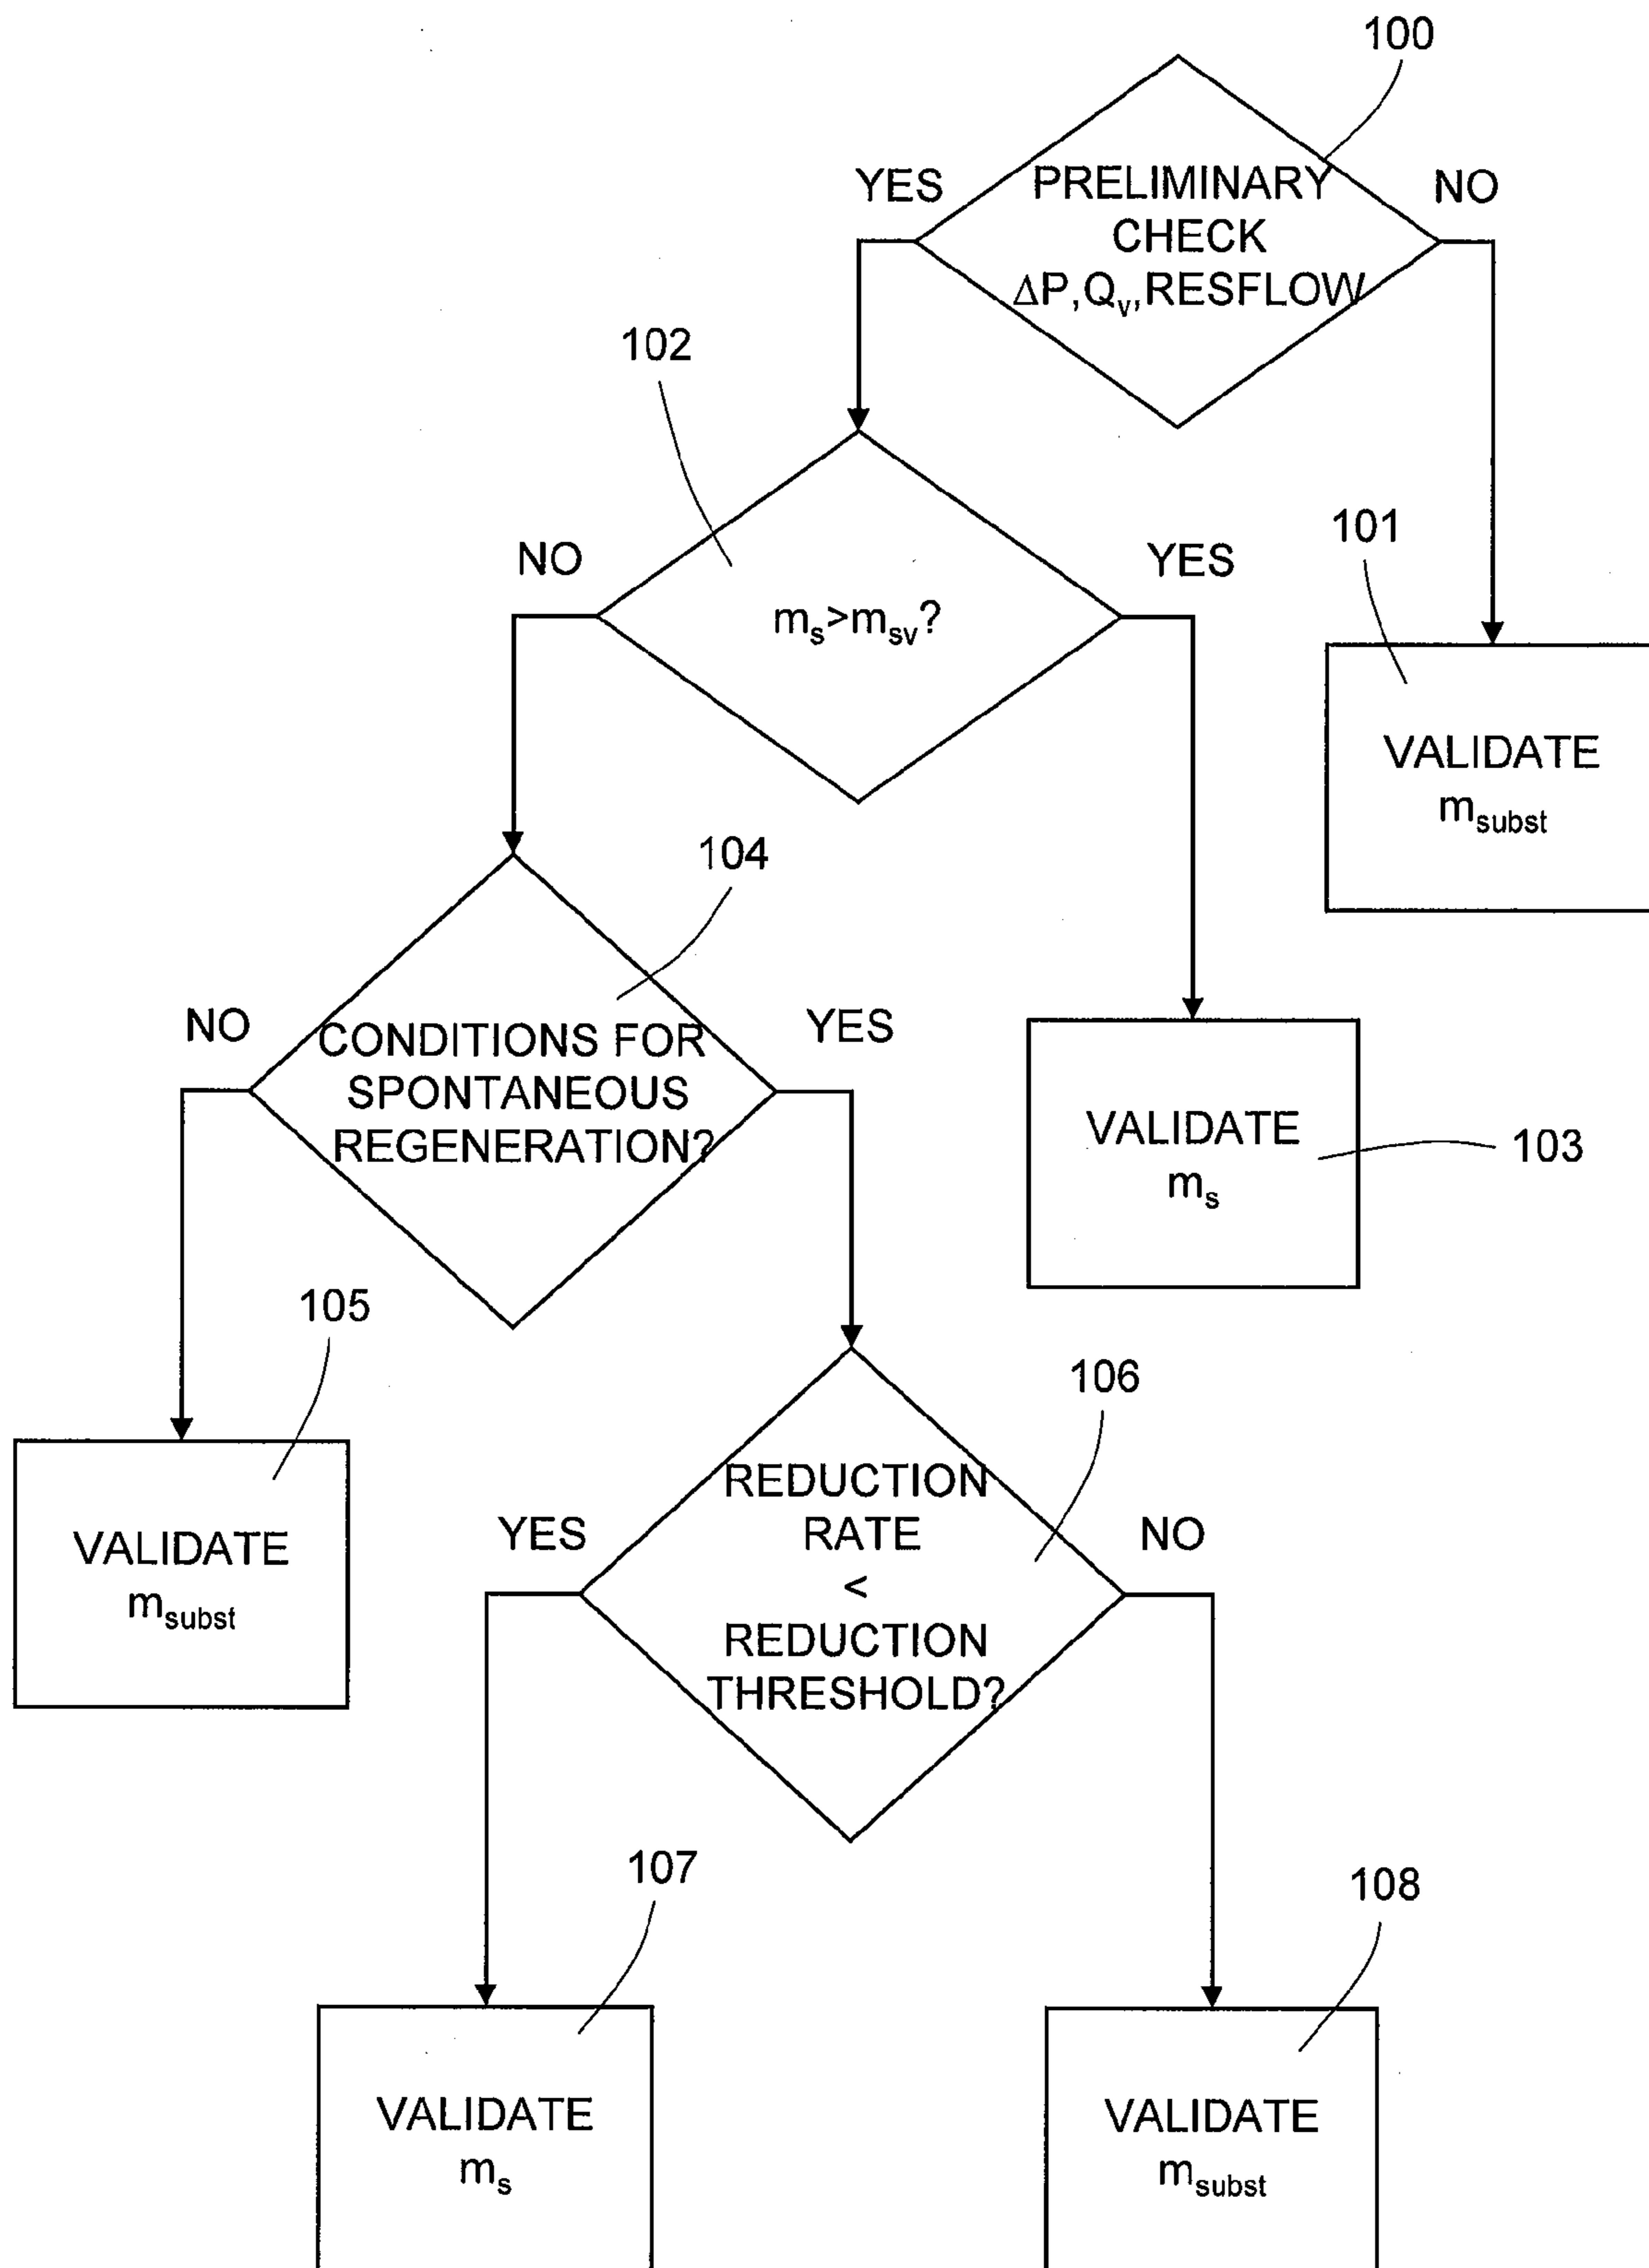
100

YES

PRELIMINARY CHECK $\Delta P, Q_v$, RESFLOW

NO

102

101

NO

$m_s > m_{sv}$?

YES

VALIDATE $m_{subst}$

104

NO

CONDITIONS FOR SPONTANEOUS REGENERATION?

YES

VALIDATE $m_s$

103

105

106

VALIDATE $m_{subst}$

YES

REDUCTION RATE < REDUCTION THRESHOLD?

NO

107

108

VALIDATE $m_s$

VALIDATE $m_{subst}$